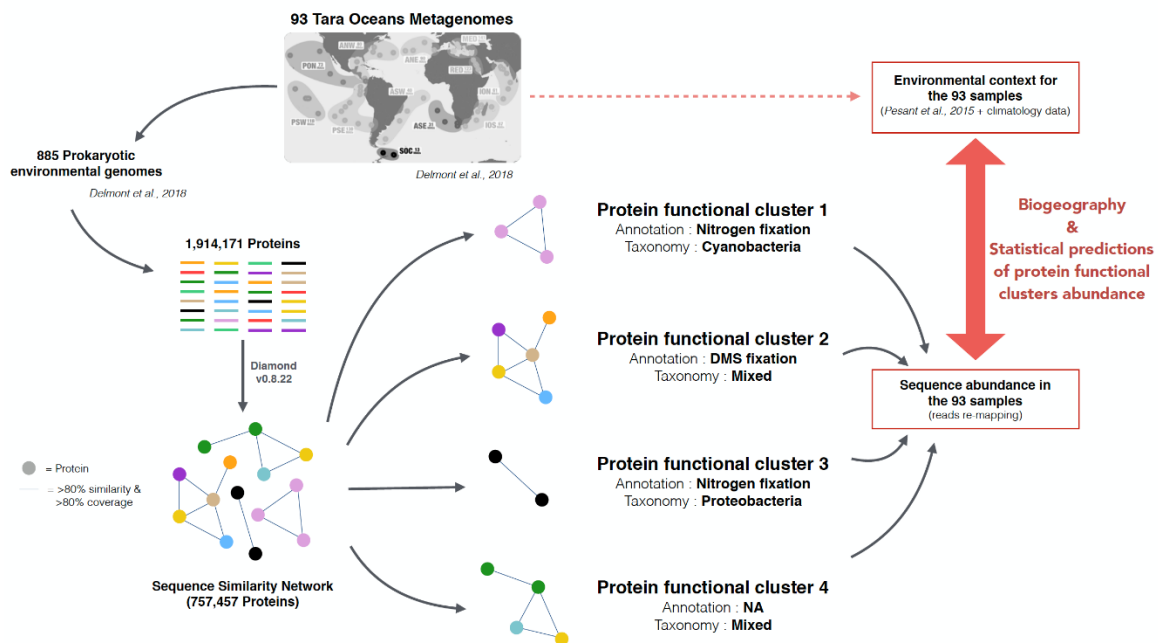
93 Tara Oceans Metagenomes

ANW MED ANE RED PON ION ASW PSW PSE ASE IOS SOC

Delmont et al., 2018

885 Prokaryotic environmental genomes

Delmont et al., 2018

Environmental context for the 93 samples
(Pesant et al., 2015 + climatology data)

1,914,171 Proteins

Diamond v0.8.22

= Protein

= >80% similarity & >80% coverage

Sequence Similarity Network
(757,457 Proteins)

Protein functional cluster 1
Annotation : Nitrogen fixation
Taxonomy : Cyanobacteria

Protein functional cluster 2
Annotation : DMS fixation
Taxonomy : Mixed

Protein functional cluster 3
Annotation : Nitrogen fixation
Taxonomy : Proteobacteria

Protein functional cluster 4
Annotation : NA
Taxonomy : Mixed

Biogeography
&
Statistical predictions of protein functional clusters abundance

Sequence abundance in the 93 samples
(reads re-mapping)